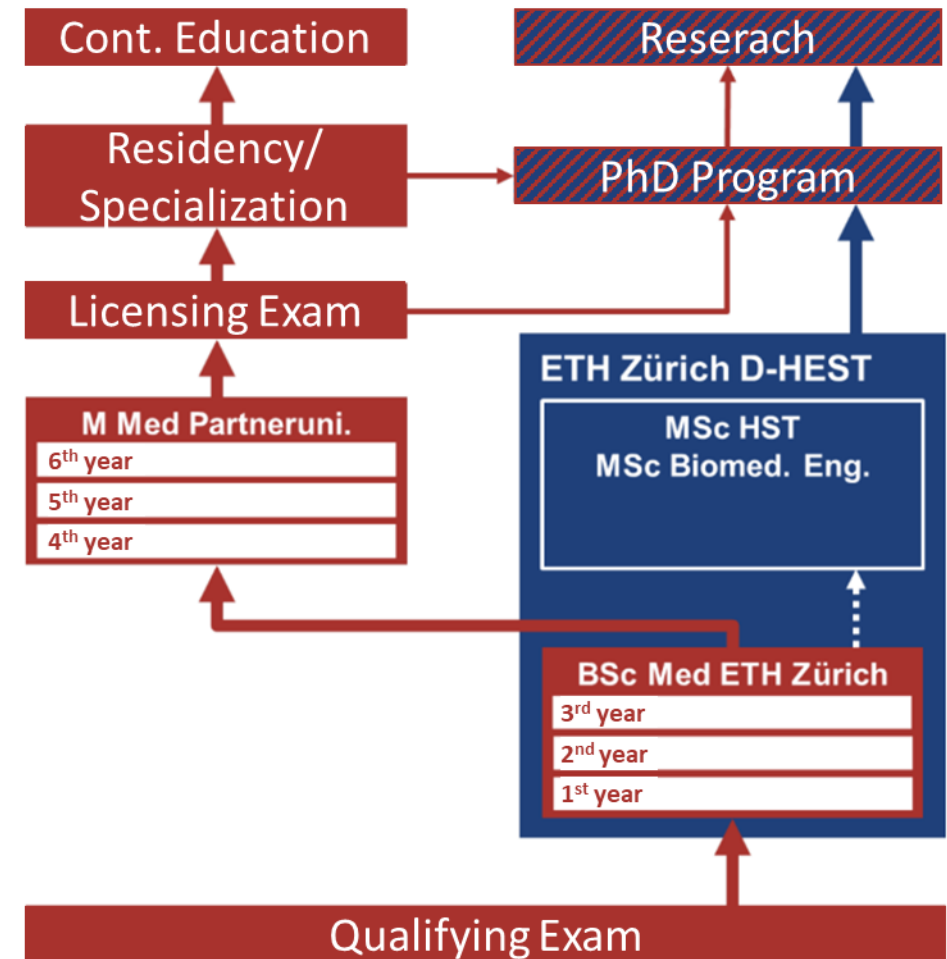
Cont. Education

Reserach

Residency/ Specialization

PhD Program

Licensing Exam

ETH Zürich D-HEST

MSc HST
MSc Biomed. Eng.

M Med Partneruni.

$6^{th}$ year

$5^{th}$ year

$4^{th}$ year

BSc Med ETH Zürich

$3^{rd}$ year

$2^{nd}$ year

$1^{st}$ year

Qualifying Exam